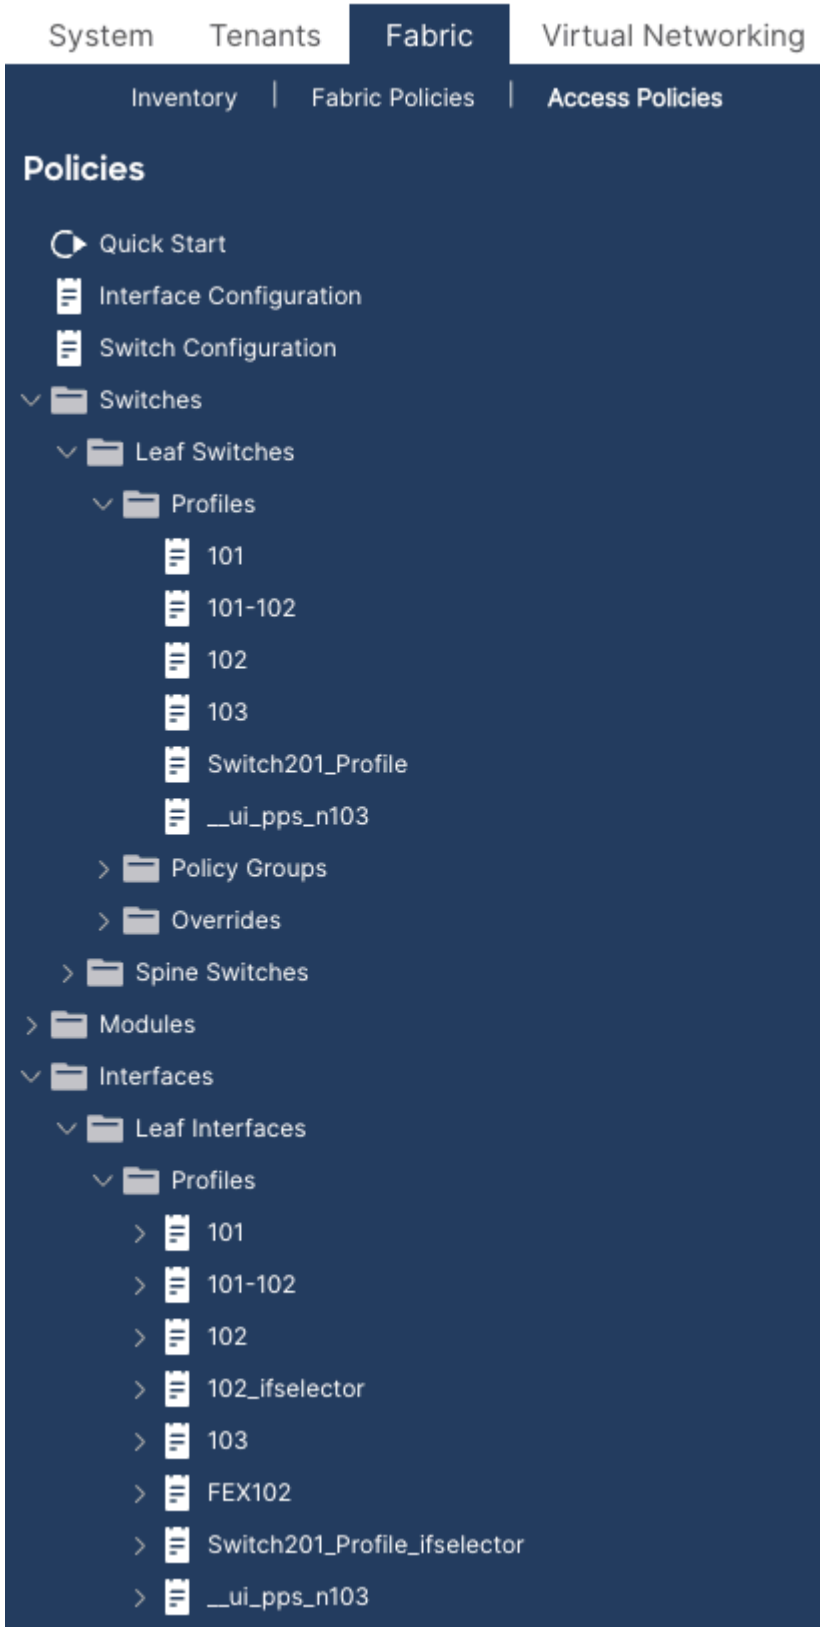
System Tenants Fabric Virtual Networking

Inventory | Fabric Policies | Access Policies

Policies

Quick Start
Interface Configuration
Switch Configuration
Switches
Leaf Switches
Profiles
101
101-102
102
103
Switch201_Profile
__ui_pps_n103
Policy Groups
Overrides
Spine Switches
Modules
Interfaces
Leaf Interfaces
Profiles
101
101-102
102
102_ifselector
103
FEX102
Switch201_Profile_ifselector
__ui_pps_n103